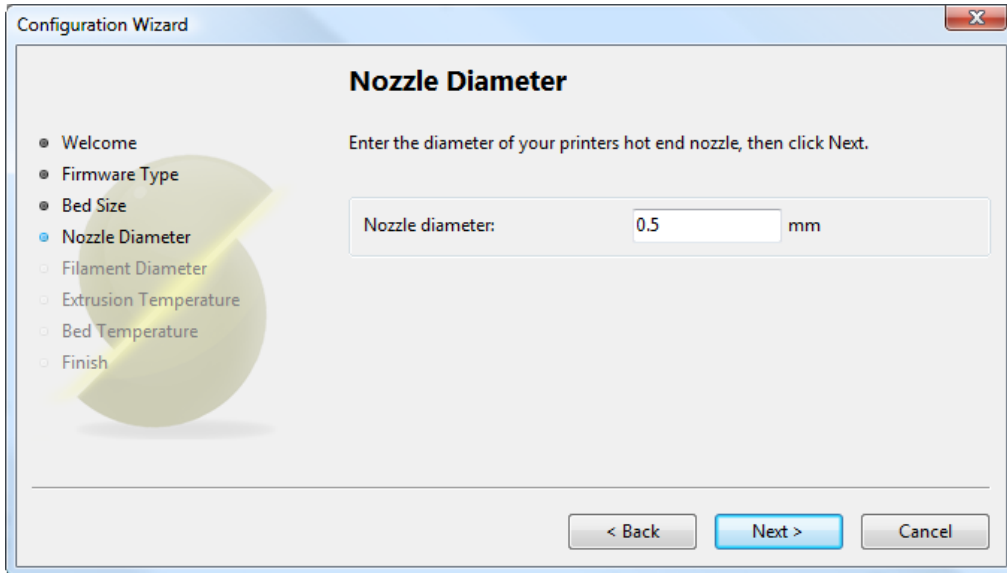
Configuration Wizard

Nozzle Diameter

Welcome
Firmware Type
Bed Size
Nozzle Diameter
Filament Diameter
Extrusion Temperature
Bed Temperature
Finish

Enter the diameter of your printers hot end nozzle, then click Next.

Nozzle diameter: 0.5 mm

< Back
Next >
Cancel